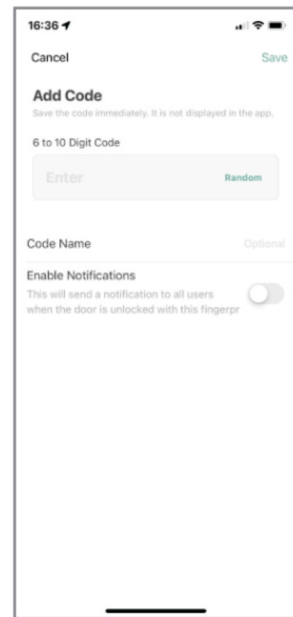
16:36

Cancel

Save

Add Code

Save the code immediately. It is not displayed in the app.

6 to 10 Digit Code

Enter

Random

Code Name

Optional

Enable Notifications

This will send a notification to all users when the door is unlocked with this fingerpr